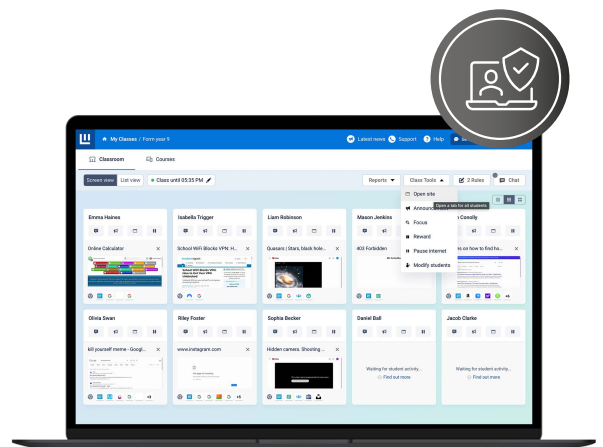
My Classes / Form year 9

Latest news Support Help

Classroom Courses

Screen view List view Class until 05:35 PM

Reports Class Tools 2 Rules Chat

Open site
Open a tab for all students
Announce
Focus
Reward
Pause internet
Modify students

Emma Haines
Online Calculator

Isabella Trigger
School WiFi Blocks VPN: H...

Liam Robinson
Quasars | Stars, black hole...

Mason Jenkins
403 Forbidden

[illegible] Conolly
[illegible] es on how to find b...

Olivia Swan
kill yourself meme - Googl...

Riley Foster
www.instagram.com

Sophia Becker
Hidden cameras. Shooting ...

Daniel Ball
Waiting for student activity...
Find out more

Jacob Clarke
Waiting for student activity...
Find out more